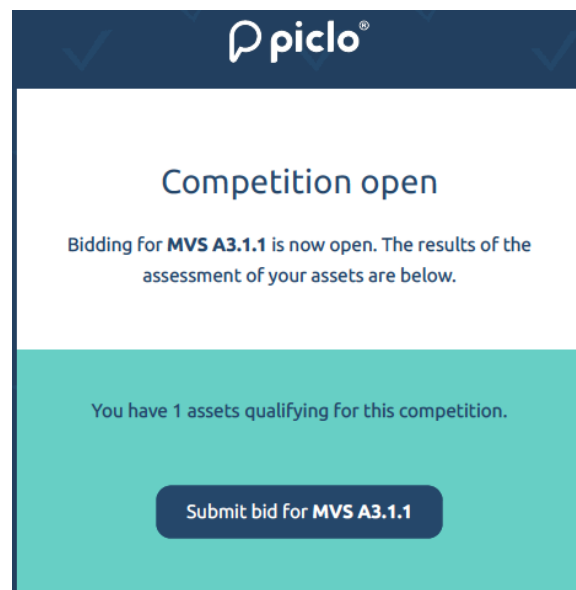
piclo®

Competition open

Bidding for **MVS A3.1.1** is now open. The results of the assessment of your assets are below.

You have 1 assets qualifying for this competition.

Submit bid for **MVS A3.1.1**